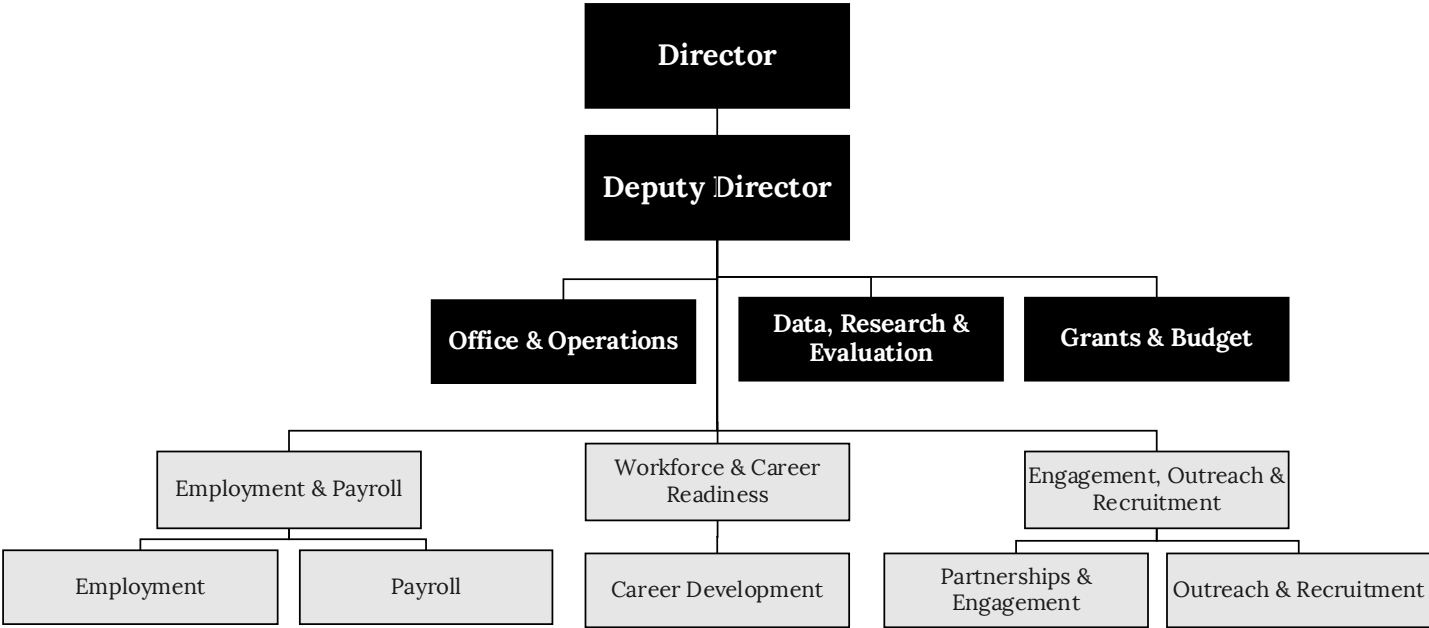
Director

Deputy Director

Office & Operations

Data, Research & Evaluation

Grants & Budget

Employment & Payroll

Workforce & Career Readiness

Engagement, Outreach & Recruitment

Employment

Payroll

Career Development

Partnerships & Engagement

Outreach & Recruitment